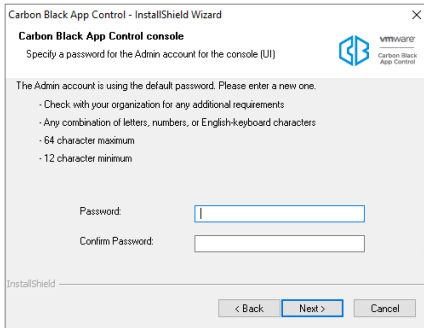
Carbon Black App Control - InstallShield Wizard

×

Carbon Black App Control console

Specify a password for the Admin account for the console (UI)

vmware

Carbon Black App Control

The Admin account is using the default password. Please enter a new one.

- Check with your organization for any additional requirements

- Any combination of letters, numbers, or English-keyboard characters

- 64 character maximum

- 12 character minimum

Password:

Confirm Password:

InstallShield

< Back

Next >

Cancel